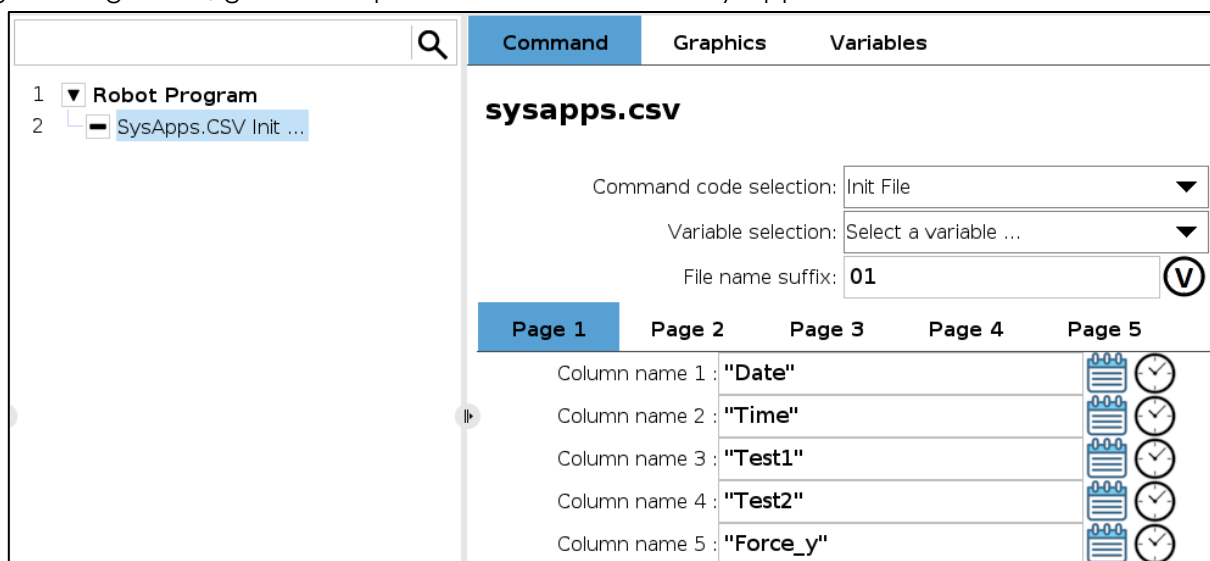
1 Robot Program
2 SysApps.CSV Init ...

Command | Graphics | Variables

sysapps.csv

Command code selection: Init File
Variable selection: Select a variable ...
File name suffix: 01

Page 1 | Page 2 | Page 3 | Page 4 | Page 5

Column name 1 : "Date"
Column name 2 : "Time"
Column name 3 : "Test1"
Column name 4 : "Test2"
Column name 5 : "Force_y"